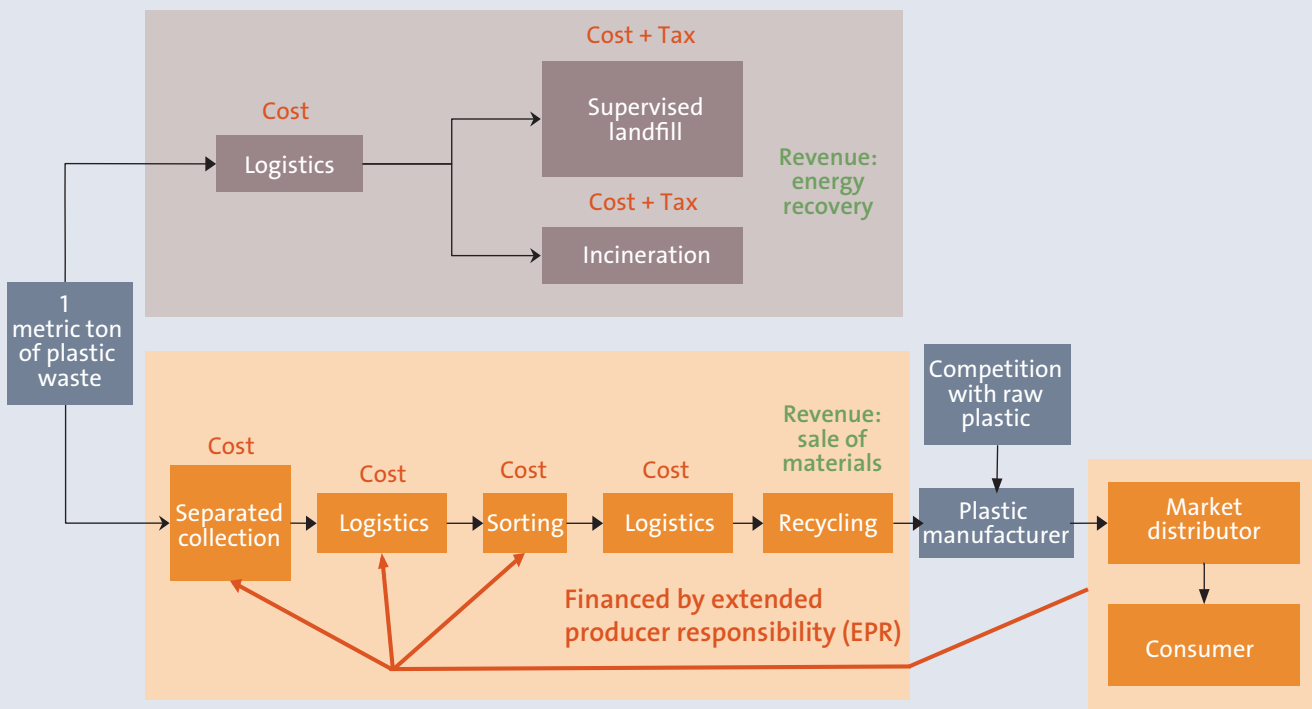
Cost + Tax

Cost

Supervised landfill

Logistics

Revenue: energy recovery

Cost + Tax

Incineration

1 metric ton of plastic waste

Competition with raw plastic

Revenue: sale of materials

Cost

Cost

Cost

Cost

Separated collection

Logistics

Sorting

Logistics

Recycling

Plastic manufacturer

Market distributor

Financed by extended producer responsibility (EPR)

Consumer